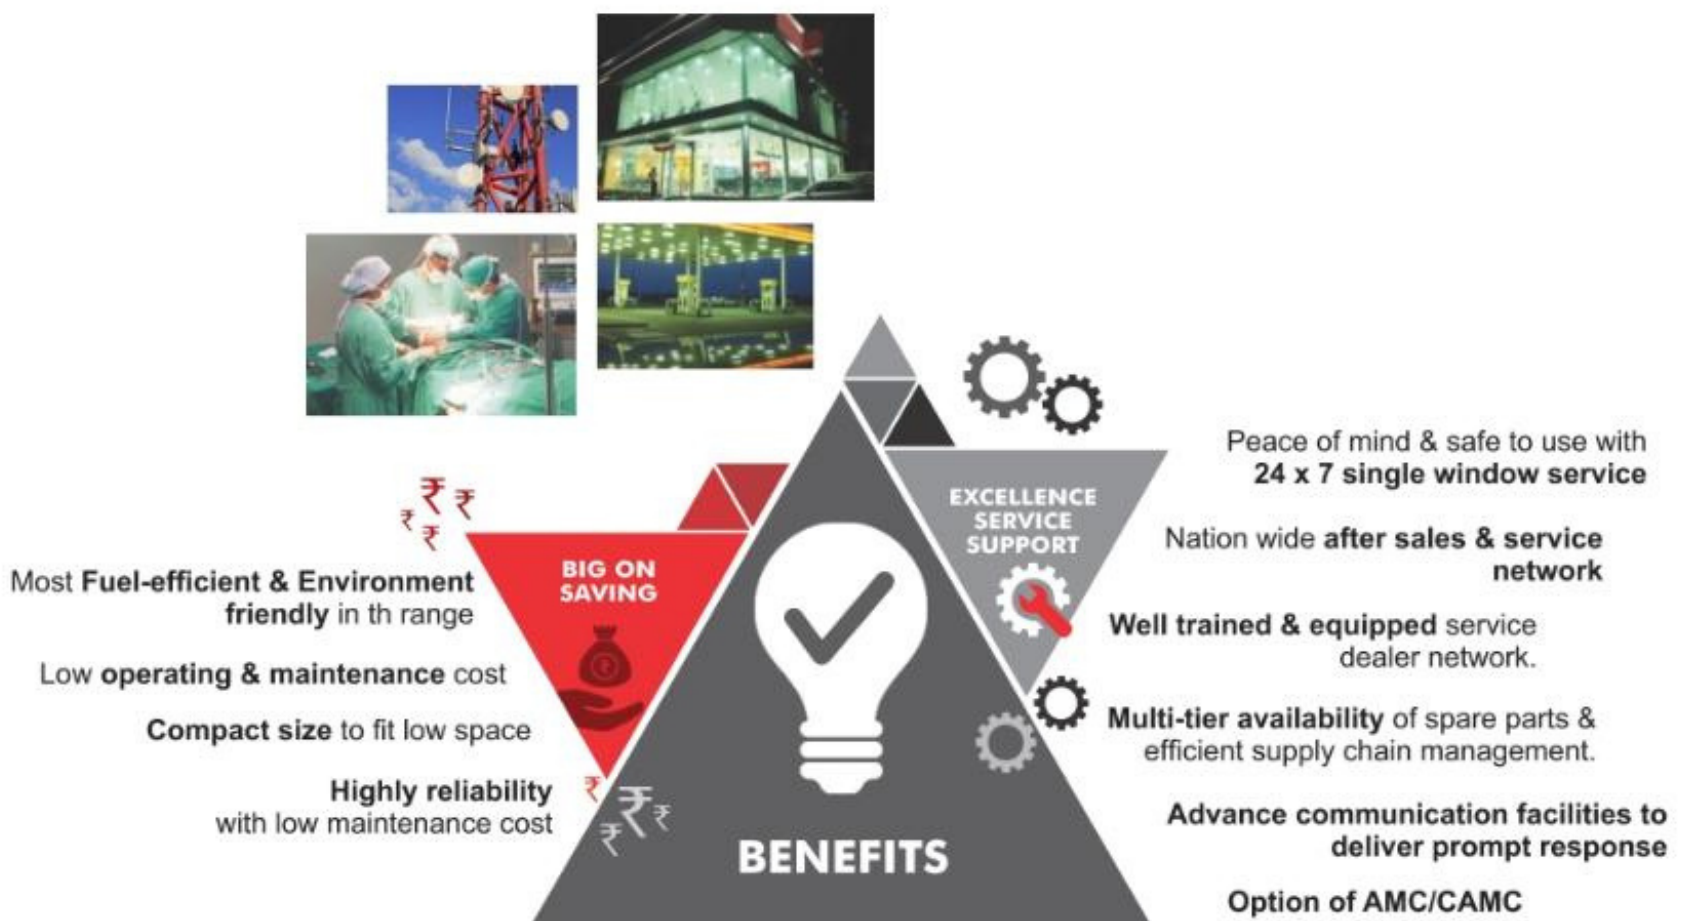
BIG ON SAVING

Most Fuel-efficient & Environment friendly in th range

Low operating & maintenance cost

Compact size to fit low space

Highly reliability with low maintenance cost

BENEFITS

EXCELLENCE SERVICE SUPPORT

Peace of mind & safe to use with 24 x 7 single window service

Nation wide after sales & service network

Well trained & equipped service dealer network.

Multi-tier availability of spare parts & efficient supply chain management.

Advance communication facilities to deliver prompt response

Option of AMC/CAMC